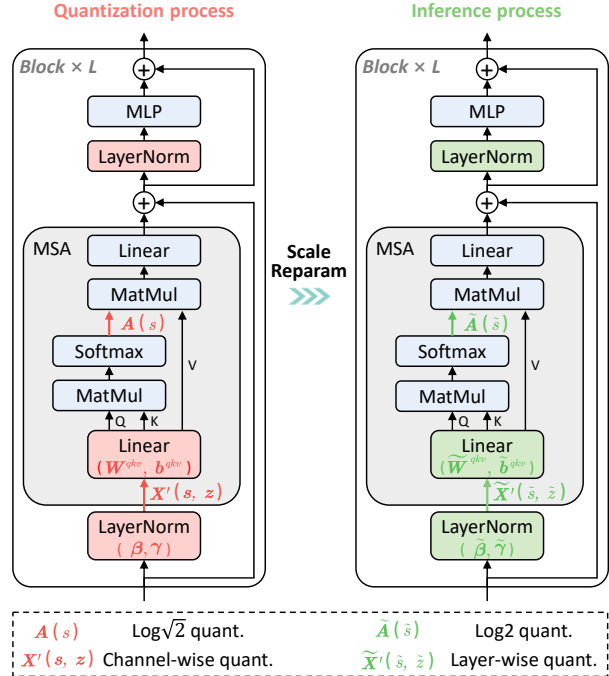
Quantization process

Block × L

$+$

MLP

LayerNorm

$+$

MSA

Linear

MatMul

$A(s)$

Softmax

MatMul

Q K

V

Linear
$(W^{qkv}, b^{qkv})$

$X'(s, z)$

LayerNorm
$(\beta, \gamma)$

Scale Reparam

Inference process

Block × L

$+$

MLP

LayerNorm

$+$

MSA

Linear

MatMul

$\tilde{A}(\tilde{s})$

Softmax

MatMul

Q K

V

Linear
$(\widetilde{W}^{qkv}, \tilde{b}^{qkv})$

$\widetilde{X}'(\tilde{s}, \tilde{z})$

LayerNorm
$(\tilde{\beta}, \tilde{\gamma})$

$A(s)$ Log$\sqrt{2}$ quant.

$X'(s, z)$ Channel-wise quant.

$\tilde{A}(\tilde{s})$ Log2 quant.

$\widetilde{X}'(\tilde{s}, \tilde{z})$ Layer-wise quant.